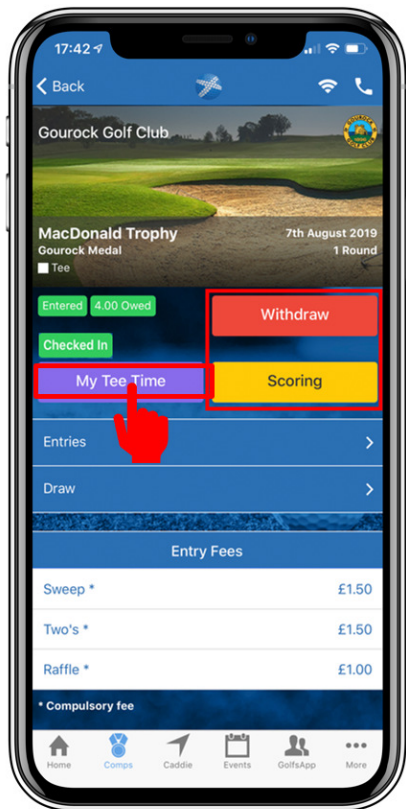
17:42

< Back

Gourock Golf Club

MacDonald Trophy
Gourock Medal
Tee

7th August 2019
1 Round

Entered
4.00 Owed

Checked In

Withdraw

My Tee Time

Scoring

Entries

Draw

Entry Fees

| | |
|---|---|
| Sweep * | £1.50 |
| Two's * | £1.50 |
| Raffle * | £1.00 |

* Compulsory fee

Home
Comps
Caddie
Events
GolfsApp
More